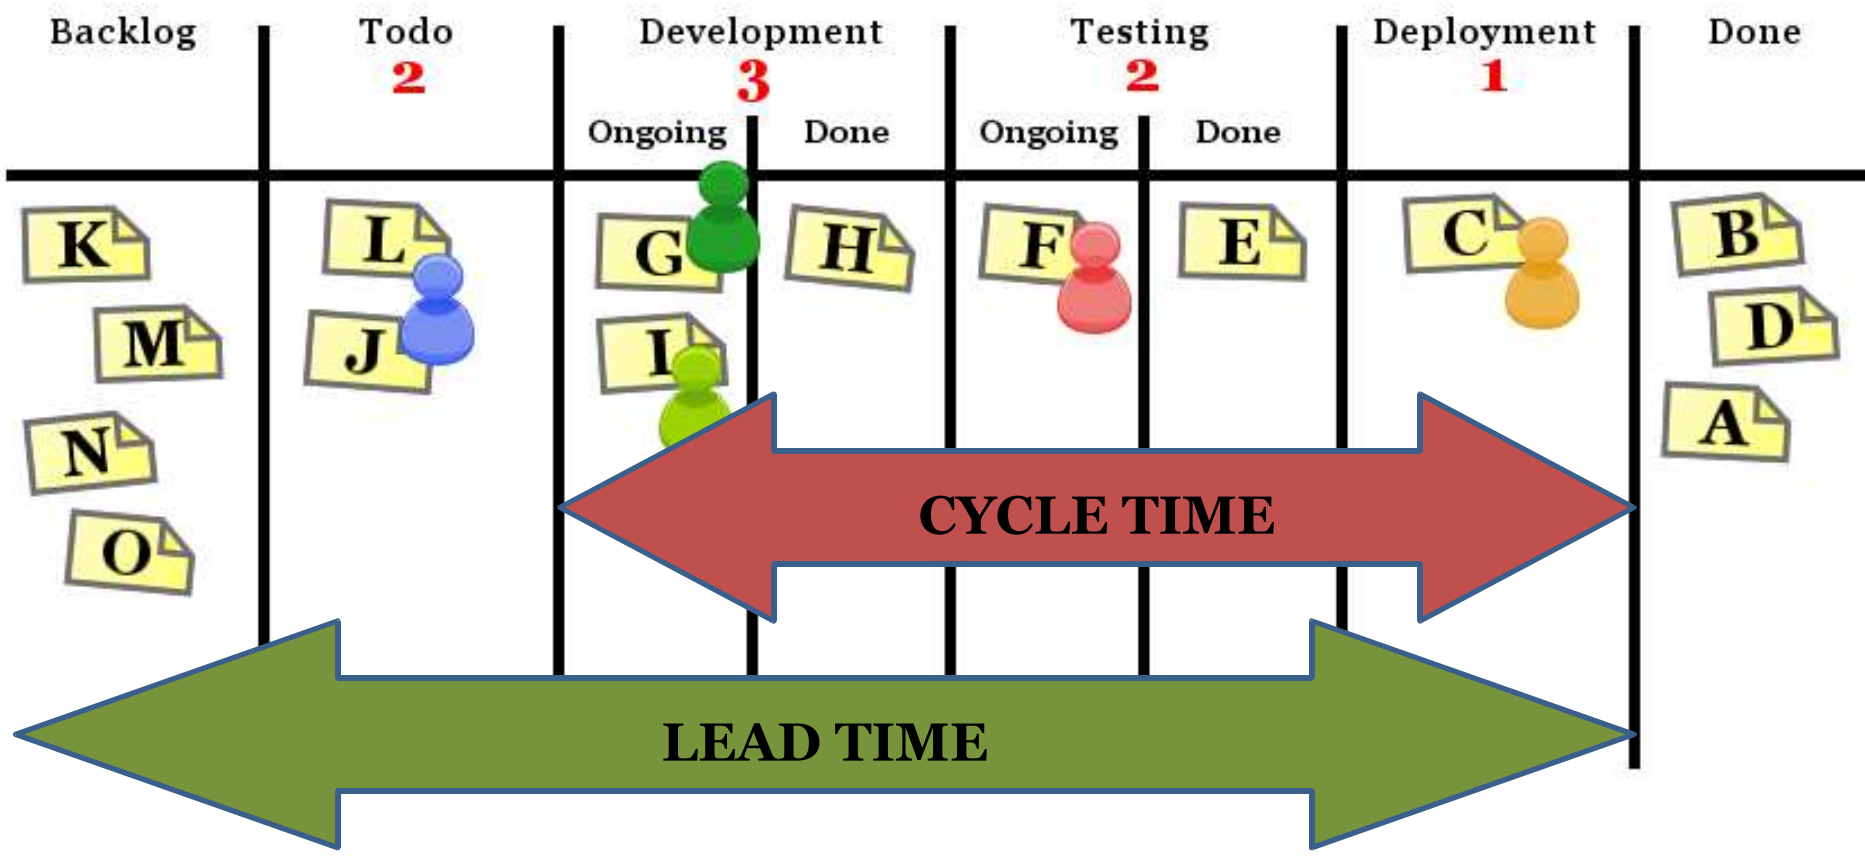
| Backlog | Todo 2 | Development 3 Ongoing | Development 3 Done | Testing 2 Ongoing | Testing 2 Done | Deployment 1 | Done |
|---|---|---|---|---|---|---|---|
| K M N O | L J | G I | H | F | E | C | B D A |

CYCLE TIME

LEAD TIME